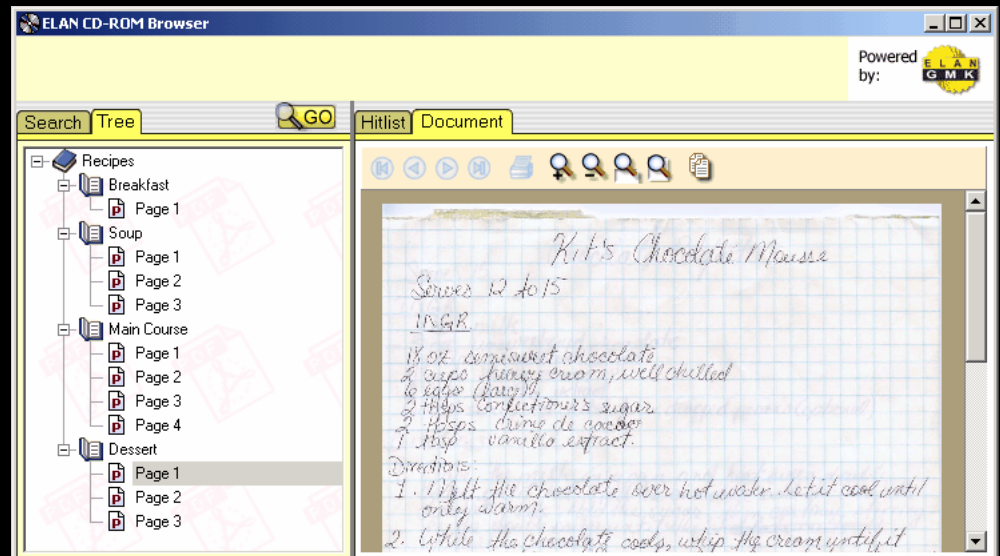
ELAN CD-ROM Browser

Powered by: ELAN GMK

Search Tree GO

Recipes
Breakfast
Page 1
Soup
Page 1
Page 2
Page 3
Main Course
Page 1
Page 2
Page 3
Page 4
Dessert
Page 1
Page 2
Page 3

Hitlist Document

Kit's Chocolate Mousse

Serves 12 to 15

INGR.

18 oz semisweet chocolate
2 cups heavy cream, well chilled
2 eggs (large)
2 tbsps confectioner's sugar
2 tbsps crème de cocoa
1 tbsp vanilla extract

Directions:
1. Melt the chocolate over hot water. Let it cool until only warm.
2. While the chocolate cools, whip the cream until it